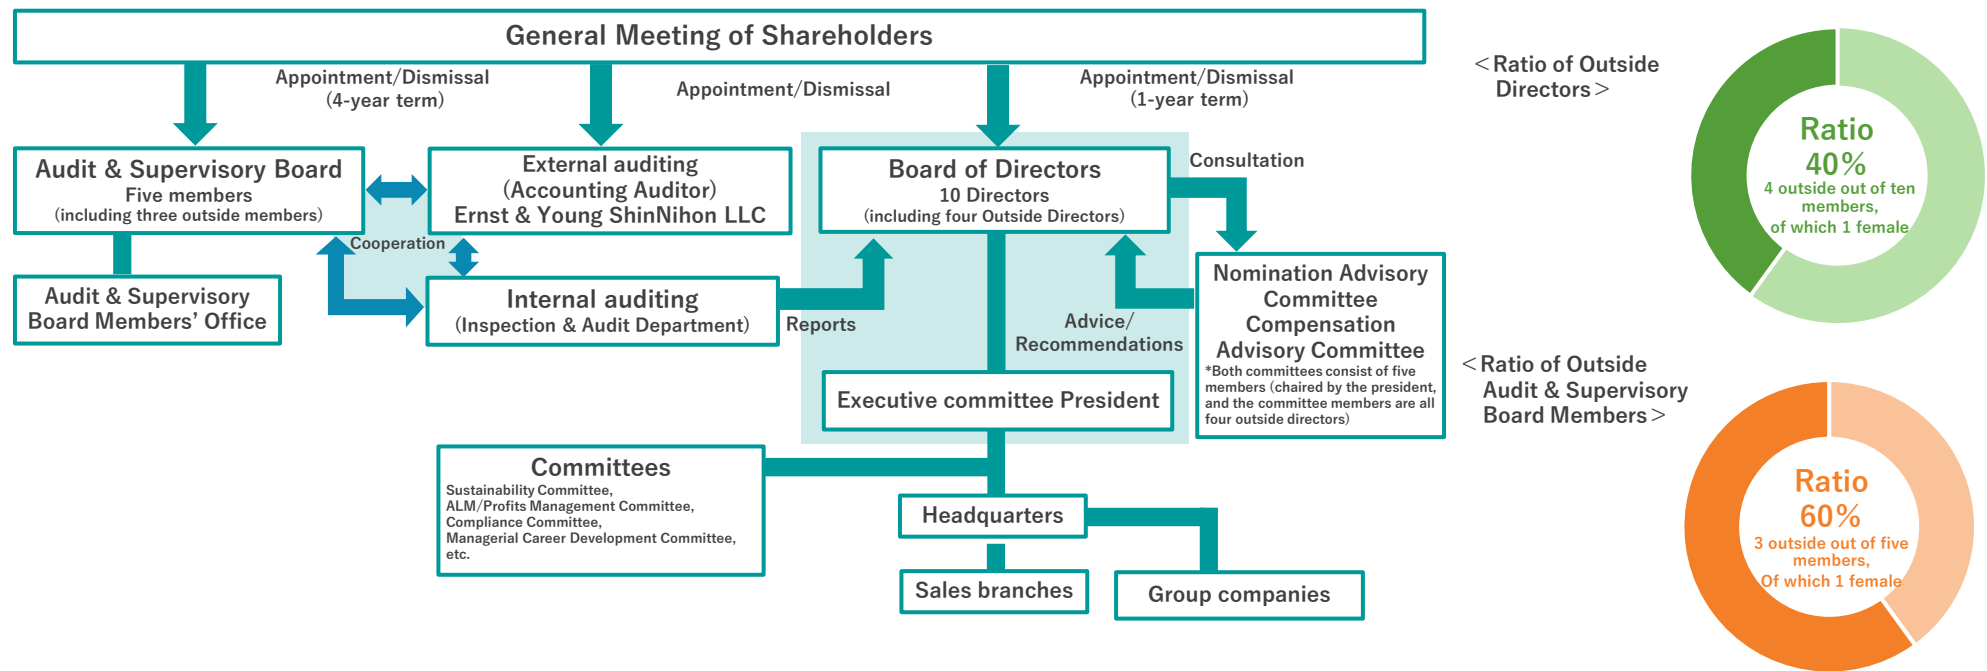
General Meeting of Shareholders

Appointment/Dismissal
(4-year term)

Appointment/Dismissal

Appointment/Dismissal
(1-year term)

＜Ratio of Outside Directors＞

Ratio
40%
4 outside out of ten members,
of which 1 female

Audit & Supervisory Board
Five members
(including three outside members)

External auditing
(Accounting Auditor)
Ernst & Young ShinNihon LLC

Board of Directors
10 Directors
(including four Outside Directors)

Consultation

Cooperation

Audit & Supervisory Board Members' Office

Internal auditing
(Inspection & Audit Department)

Reports

Advice/
Recommendations

Nomination Advisory Committee
Compensation Advisory Committee
*Both committees consist of five members (chaired by the president, and the committee members are all four outside directors)

＜Ratio of Outside Audit & Supervisory Board Members＞

Executive committee President

Committees
Sustainability Committee,
ALM/Profits Management Committee,
Compliance Committee,
Managerial Career Development Committee,
etc.

Headquarters

Sales branches

Group companies

Ratio
60%
3 outside out of five members,
Of which 1 female